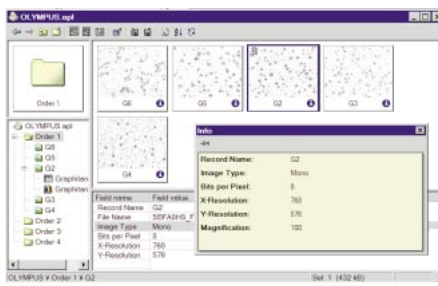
OLYMPUS.apl

Order 1

G6

G5

G2

G3

G4

OLYMPUS.apl
Order 1
G6
G5
G2
Graphitan
Graphitan
G3
G4
Order 2
Order 3
Order 4

| Field name | Field value |
|---|---|
| Record Name | G2 |
| File Name | SEFASHS_F |
| Image Type | Mono |
| Bits per Pixel | 8 |
| X-Resolution | 768 |
| Y-Resolution | 576 |

Info

| | |
|---|---|
| Record Name: | G2 |
| Image Type: | Mono |
| Bits per Pixel: | 8 |
| X-Resolution: | 768 |
| Y-Resolution: | 576 |
| Magnification: | 100 |

OLYMPUS ¥ Order 1 ¥ G2

Sel: 1 (432 kB)